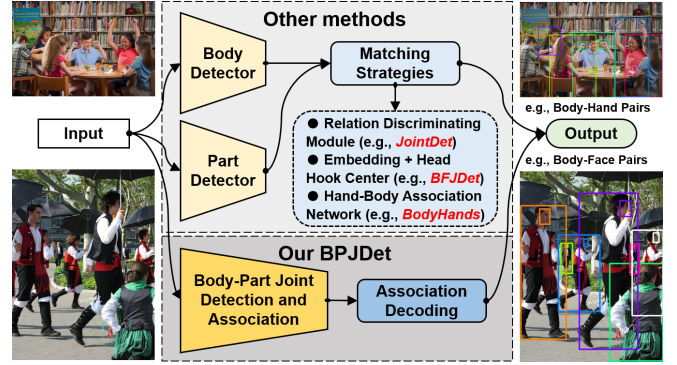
Other methods

Body Detector

Matching Strategies

Input

Part Detector

● Relation Discriminating Module (e.g., JointDet)
● Embedding + Head Hook Center (e.g., BFJDet)
● Hand-Body Association Network (e.g., BodyHands)

e.g., Body-Hand Pairs

Output

e.g., Body-Face Pairs

Our BPJDet

Body-Part Joint Detection and Association

Association Decoding